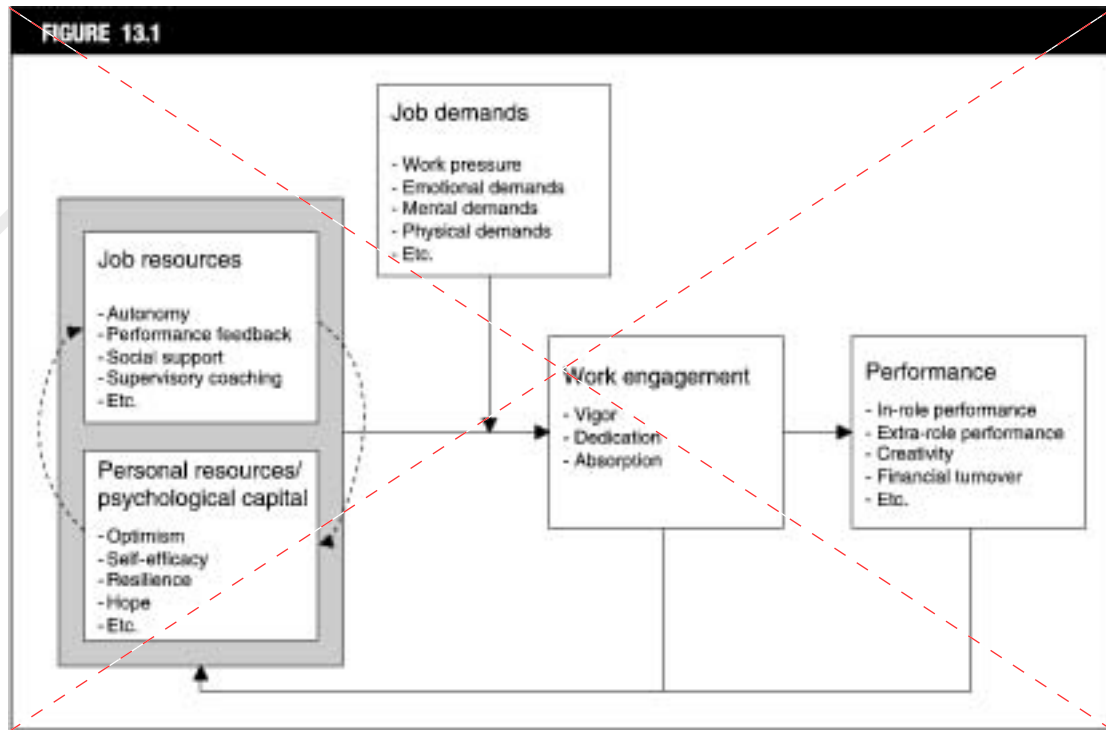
FIGURE 13.1

Job demands

- Work pressure
- Emotional demands
- Mental demands
- Physical demands
- Etc.

Job resources

- Autonomy
- Performance feedback
- Social support
- Supervisory coaching
- Etc.

Personal resources/ psychological capital

- Optimism
- Self-efficacy
- Resilience
- Hope
- Etc.

Work engagement

- Vigor
- Dedication
- Absorption

Performance

- In-role performance
- Extra-role performance
- Creativity
- Financial turnover
- Etc.